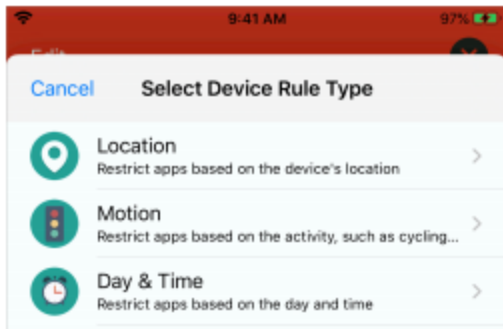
9:41 AM
97%
Edit

Cancel Select Device Rule Type

Location
Restrict apps based on the device's location

Motion
Restrict apps based on the activity, such as cycling...

Day & Time
Restrict apps based on the day and time